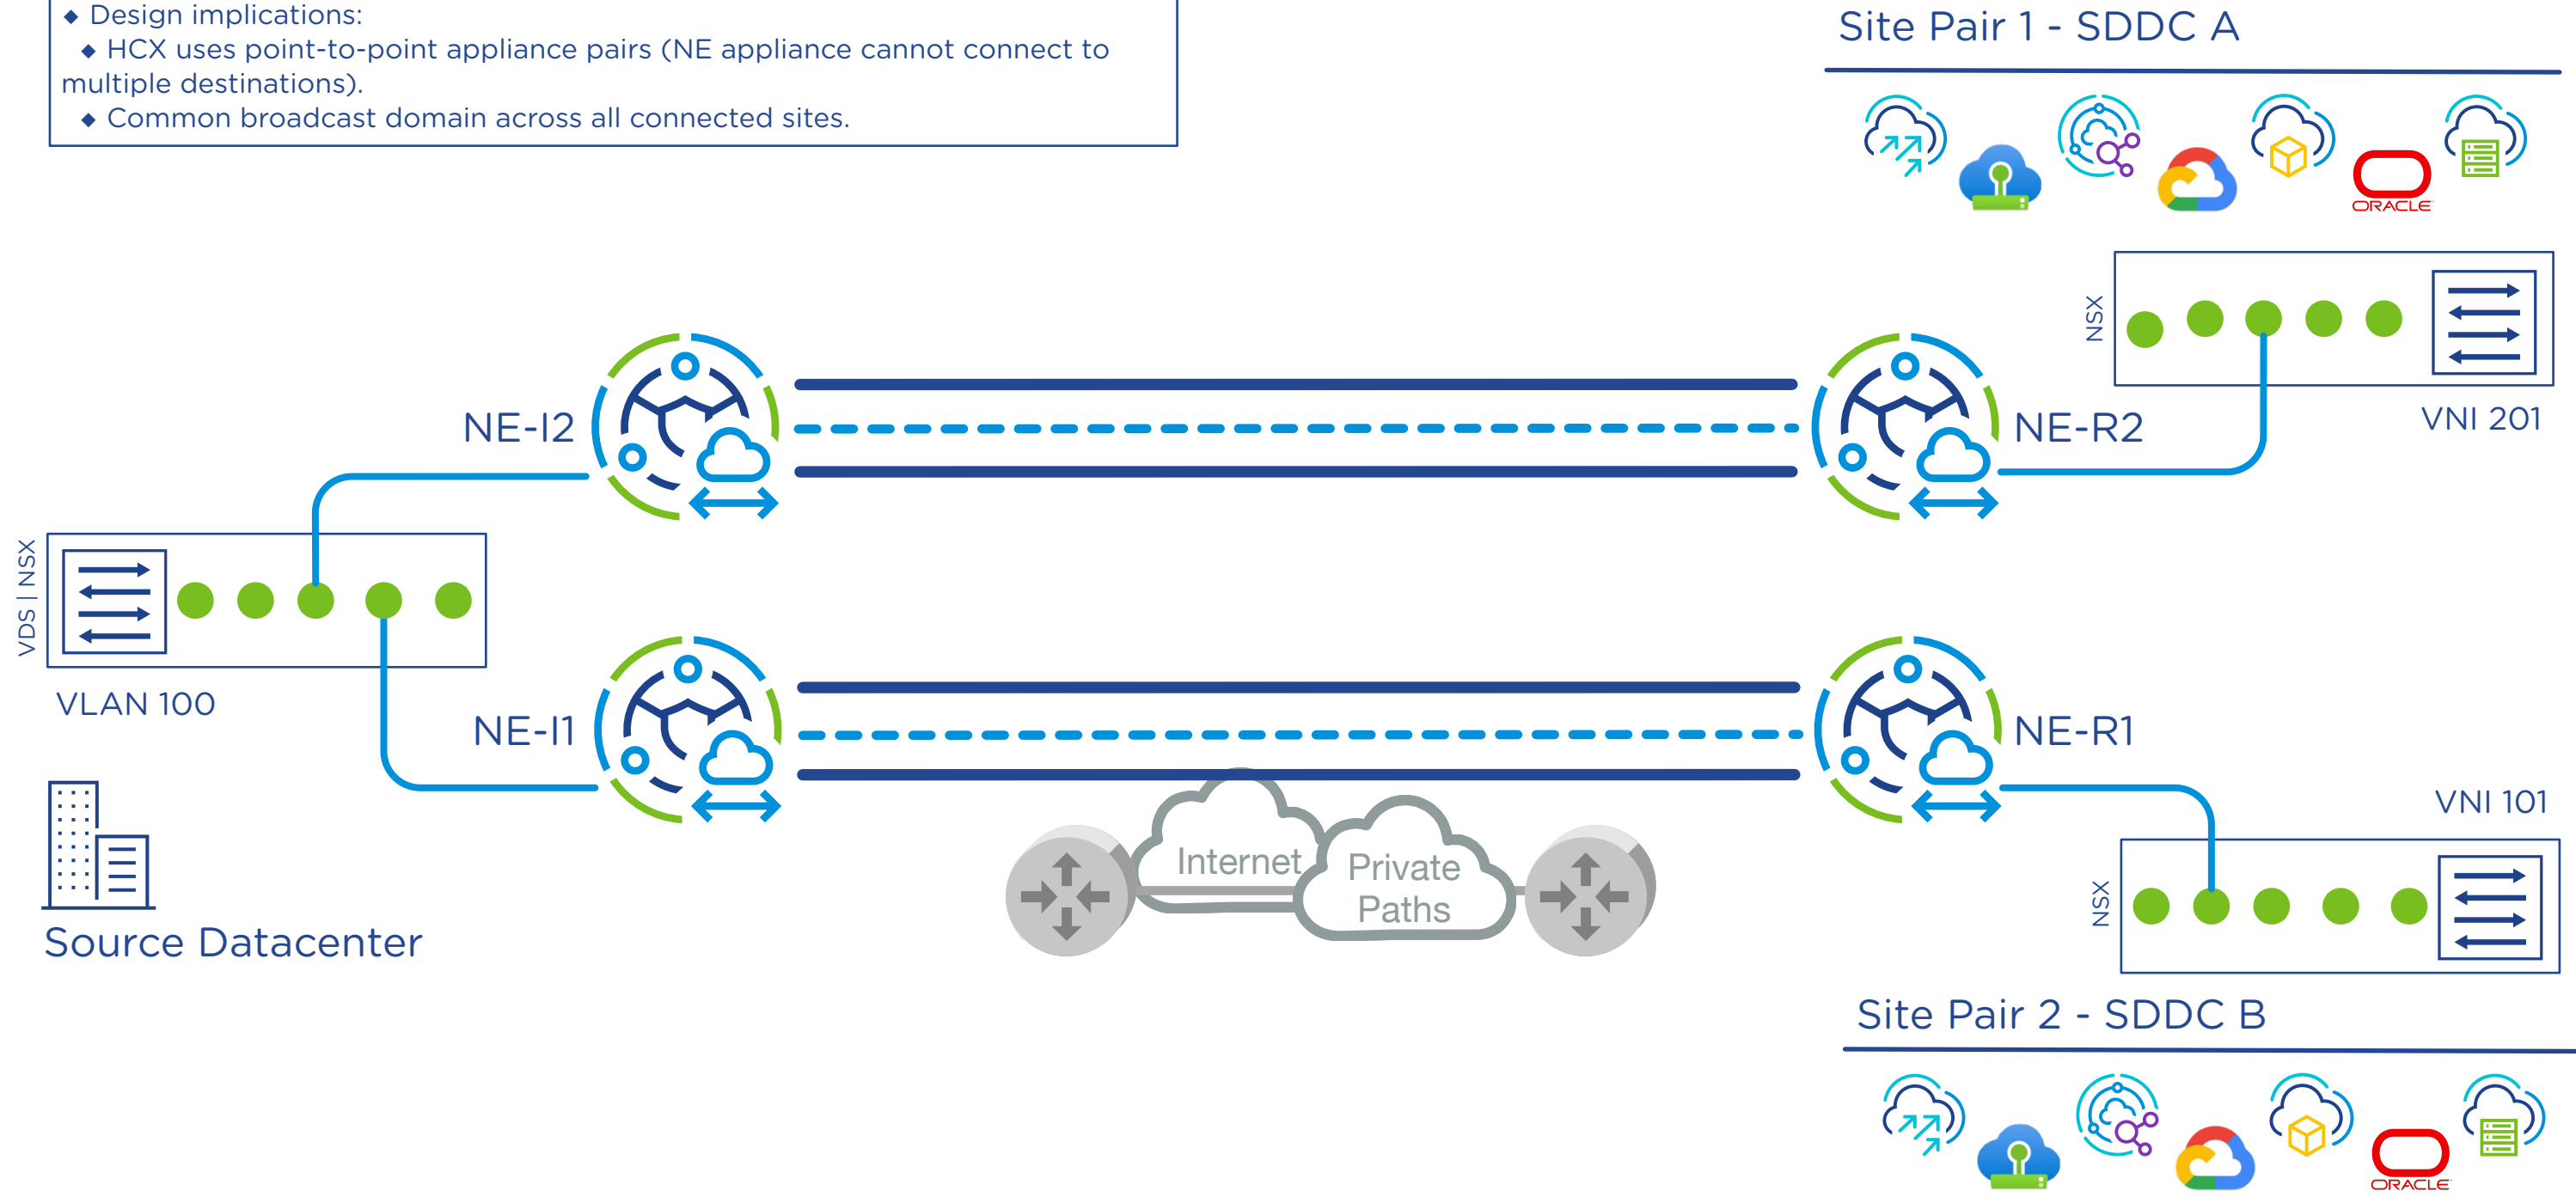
◆ Design implications:
◆ HCX uses point-to-point appliance pairs (NE appliance cannot connect to multiple destinations).
◆ Common broadcast domain across all connected sites.

Site Pair 1 - SDDC A

ORACLE

NSX

VNI 201

NE-I2

NE-R2

VDS | NSX

VLAN 100

NE-I1

NE-R1

VNI 101

NSX

Internet

Private Paths

Source Datacenter

Site Pair 2 - SDDC B

ORACLE